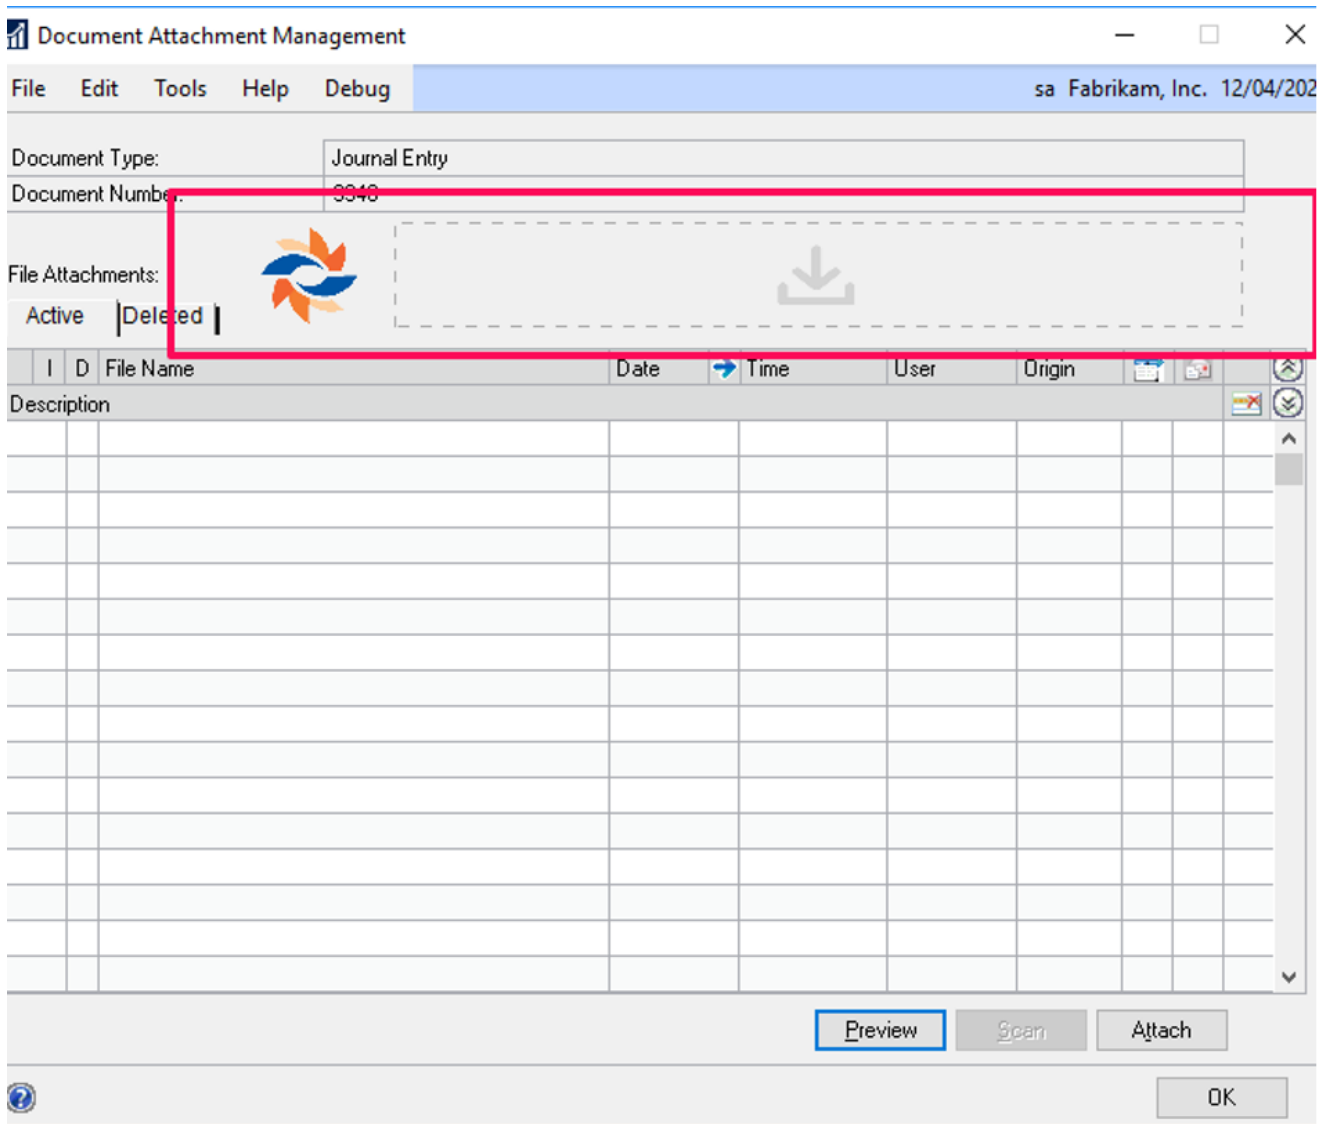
Document Attachment Management

File Edit Tools Help Debug

sa Fabrikam, Inc. 12/04/202

Document Type: Journal Entry

Document Number: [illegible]

File Attachments:

Active Deleted

| I | D | File Name | Date | Time | User | Origin |
|---|---|---|---|---|---|---|

Description

Preview Scan Attach

OK